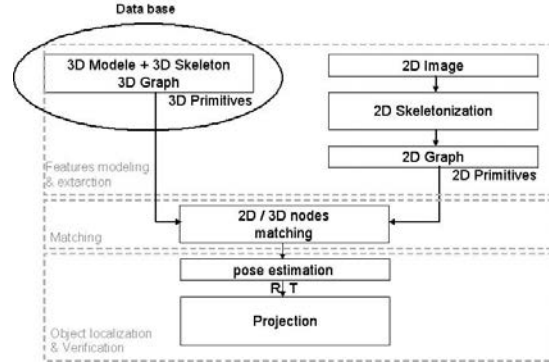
Data base

3D Modele + 3D Skeleton
3D Graph

3D Primitives

2D Image

2D Skeletonization

2D Graph

2D Primitives

Features modeling & extarction

Matching

2D / 3D nodes matching

pose estimation

R, T

Projection

Object localization & Verification